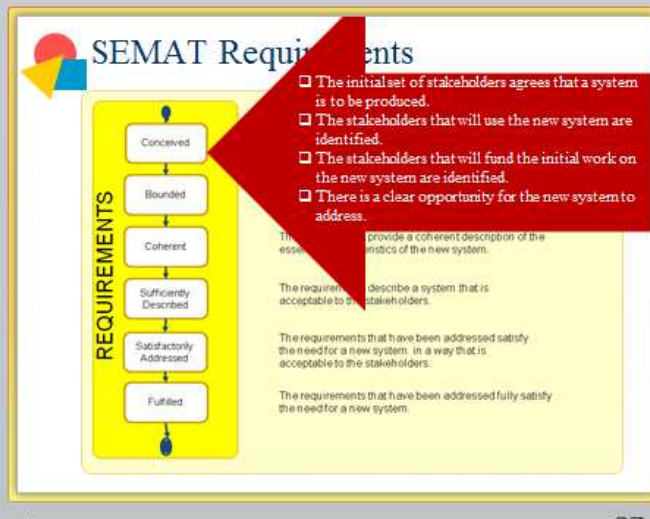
SEMAT Requir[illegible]ents

❑ The initial set of stakeholders agrees that a system is to be produced.
❑ The stakeholders that will use the new system are identified.
❑ The stakeholders that will fund the initial work on the new system are identified.
❑ There is a clear opportunity for the new system to address.

REQUIREMENTS

Conceived

Bounded

Coherent

Sufficiently Described

Satisfactorily Addressed

Fulfilled

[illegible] provide a coherent description of the esse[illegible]ristics of the new system.

The requirem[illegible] describe a system that is acceptable to th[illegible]stakeholders.

The requirements that have been addressed satisfy the need for a new system in a way that is acceptable to the stakeholders.

The requirements that have been addressed fully satisfy the need for a new system.